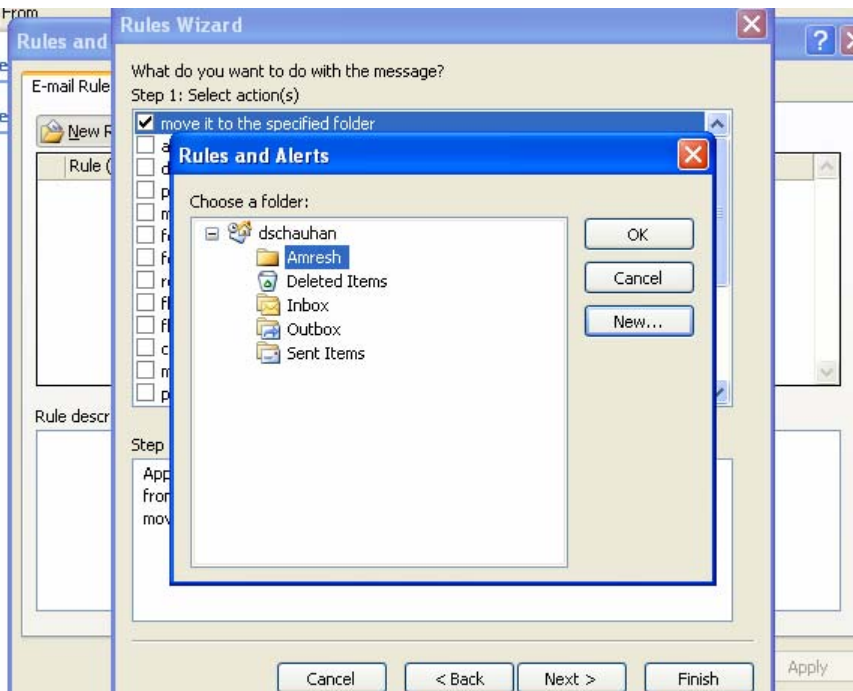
From

Rules and

E-mail Rule

New R

Rule (

Rule descr

Apply

Rules Wizard

What do you want to do with the message?
Step 1: Select action(s)

move it to the specified folder
a
d
p
m
fe
fe
re
fl
fl
c
m
p

Step

App
fron
mov

Rules and Alerts

Choose a folder:

dschauhan
Amresh
Deleted Items
Inbox
Outbox
Sent Items

OK
Cancel
New...

Cancel
< Back
Next >
Finish